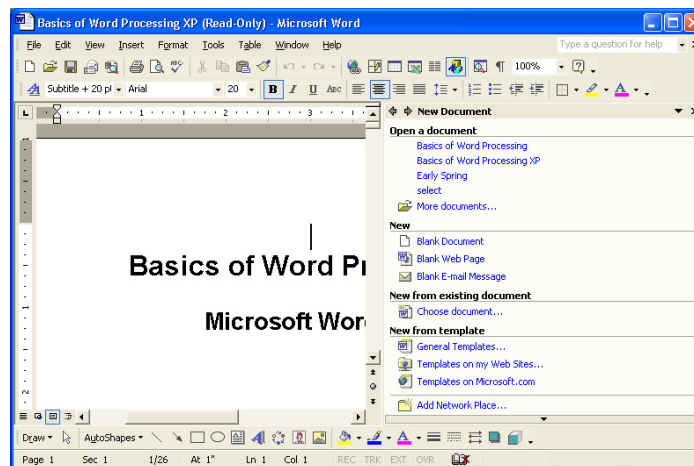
Basics of Word Processing XP (Read-Only) - Microsoft Word

File Edit View Insert Format Tools Table Window Help

Type a question for help

100%

Subtitle + 20 pt Arial 20 B I U

New Document

Open a document

Basics of Word Processing

Basics of Word Processing XP

Early Spring

select

More documents...

New

Blank Document

Blank Web Page

Blank E-mail Message

New from existing document

Choose document...

New from template

General Templates...

Templates on my Web Sites...

Templates on Microsoft.com

Add Network Place...

Basics of Word Pr

Microsoft Wor

Draw AutoShapes

Page 1 Sec 1 1/26 At 1" Ln 1 Col 1 REC TRK EXT OVR